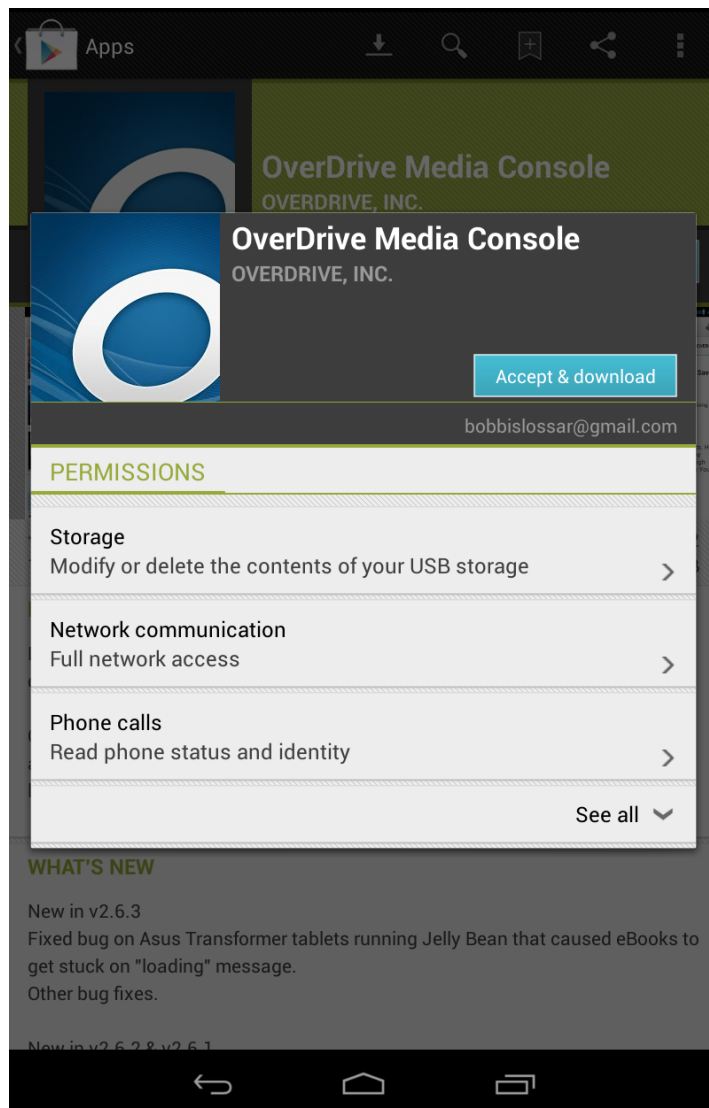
Apps

OverDrive Media Console
OVERDRIVE, INC.

OverDrive Media Console
OVERDRIVE, INC.

Accept & download

bobbislossar@gmail.com

PERMISSIONS

Storage
Modify or delete the contents of your USB storage

Network communication
Full network access

Phone calls
Read phone status and identity

See all

WHAT'S NEW

New in v2.6.3
Fixed bug on Asus Transformer tablets running Jelly Bean that caused eBooks to get stuck on "loading" message.
Other bug fixes.

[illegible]